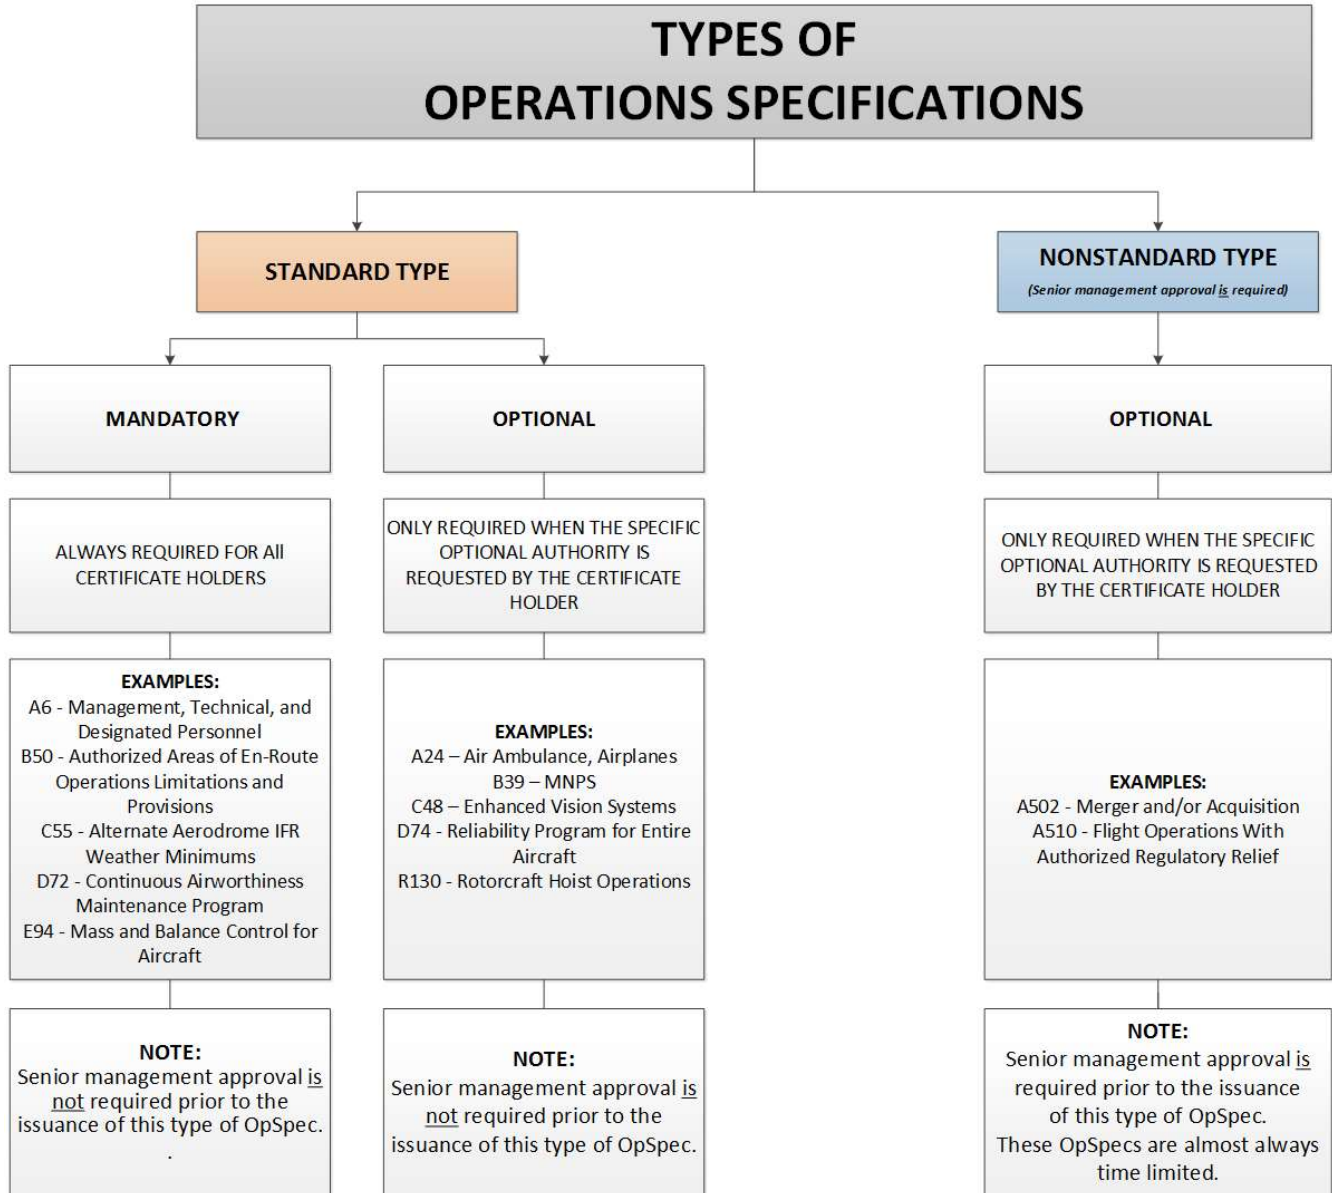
TYPES OF
OPERATIONS SPECIFICATIONS

STANDARD TYPE

NONSTANDARD TYPE
(Senior management approval is required)

MANDATORY

OPTIONAL

OPTIONAL

ALWAYS REQUIRED FOR All CERTIFICATE HOLDERS

ONLY REQUIRED WHEN THE SPECIFIC OPTIONAL AUTHORITY IS REQUESTED BY THE CERTIFICATE HOLDER

ONLY REQUIRED WHEN THE SPECIFIC OPTIONAL AUTHORITY IS REQUESTED BY THE CERTIFICATE HOLDER

EXAMPLES:
A6 - Management, Technical, and Designated Personnel
B50 - Authorized Areas of En-Route Operations Limitations and Provisions
C55 - Alternate Aerodrome IFR Weather Minimums
D72 - Continuous Airworthiness Maintenance Program
E94 - Mass and Balance Control for Aircraft

EXAMPLES:
A24 – Air Ambulance, Airplanes
B39 – MNPS
C48 – Enhanced Vision Systems
D74 - Reliability Program for Entire Aircraft
R130 - Rotorcraft Hoist Operations

EXAMPLES:
A502 - Merger and/or Acquisition
A510 - Flight Operations With Authorized Regulatory Relief

NOTE:
Senior management approval is not required prior to the issuance of this type of OpSpec.
.

NOTE:
Senior management approval is not required prior to the issuance of this type of OpSpec.

NOTE:
Senior management approval is required prior to the issuance of this type of OpSpec.
These OpSpecs are almost always time limited.